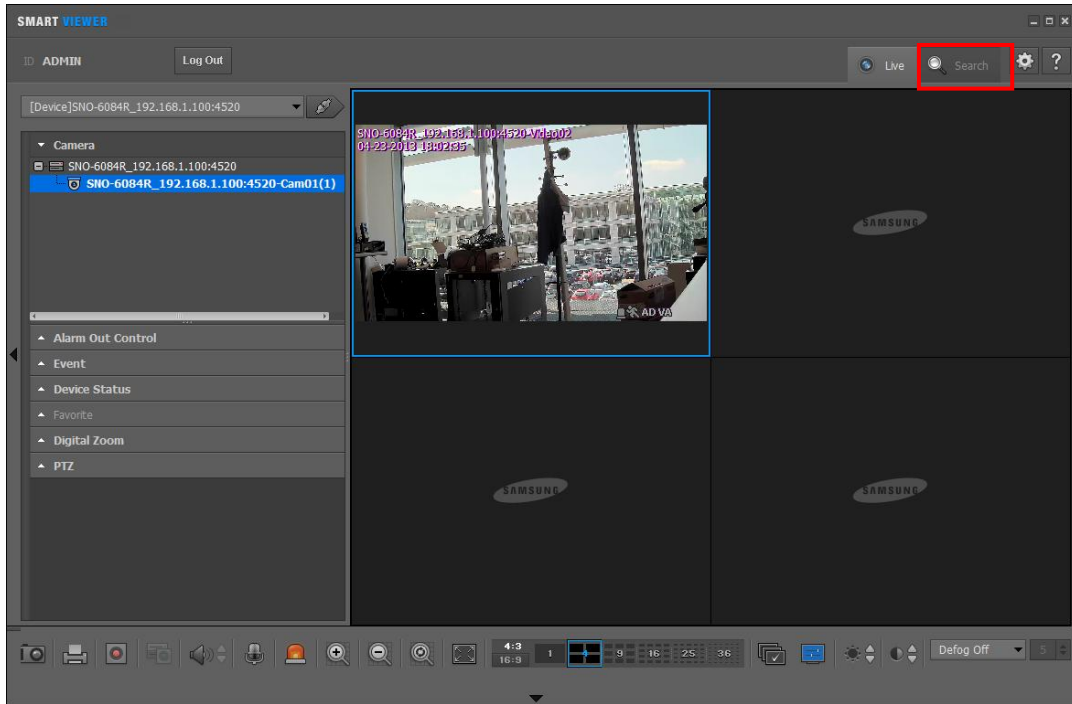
SMART VIEWER

ID ADMIN

Log Out

Live

Search

?

[Device]SNO-6084R_192.168.1.100:4520

Camera

SNO-6084R_192.168.1.100:4520

SNO-6084R_192.168.1.100:4520-Cam01(1)

Alarm Out Control

Event

Device Status

Favorite

Digital Zoom

PTZ

SNO-6084R_192.168.1.100:4520-Video02
04-23-2013 18:02:35

AD VA

SAMSUNG

SAMSUNG

SAMSUNG

4:3
16:9

1

4

9

16

25

36

Defog Off

5